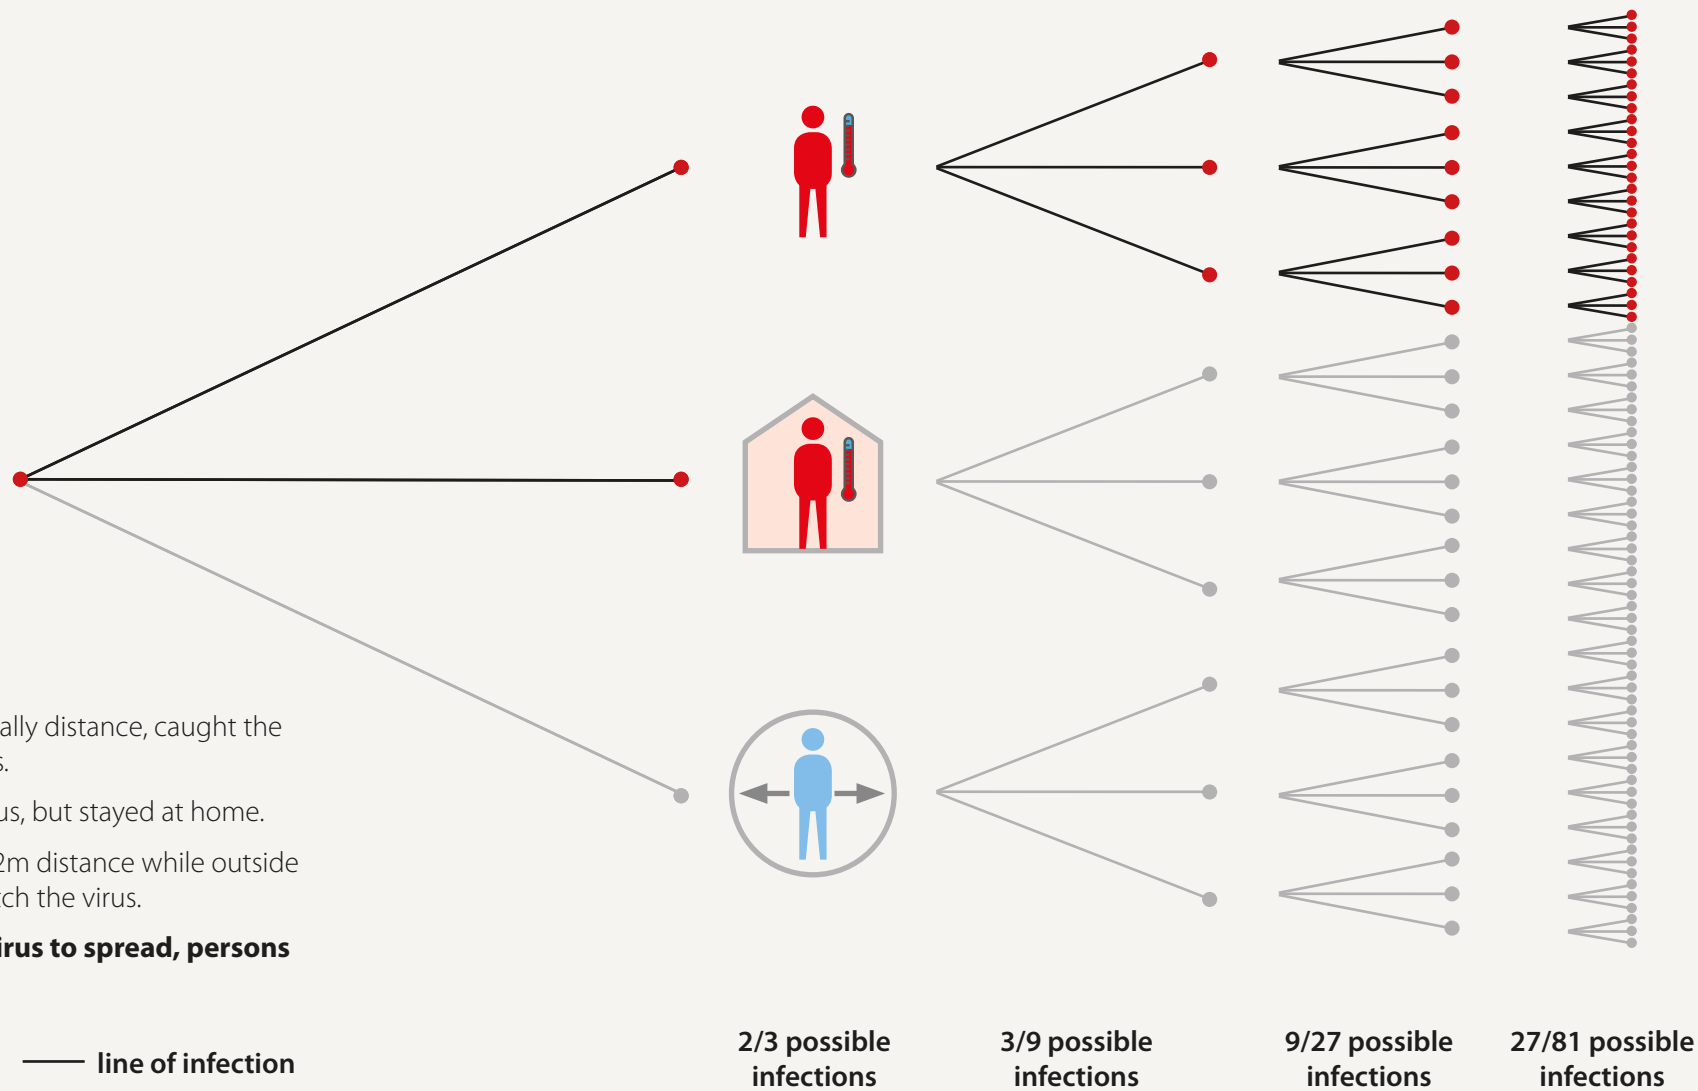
ally distance, caught the
s.

us, but stayed at home.

2m distance while outside
ch the virus.

irus to spread, persons

line of infection

2/3 possible infections

3/9 possible infections

9/27 possible infections

27/81 possible infections